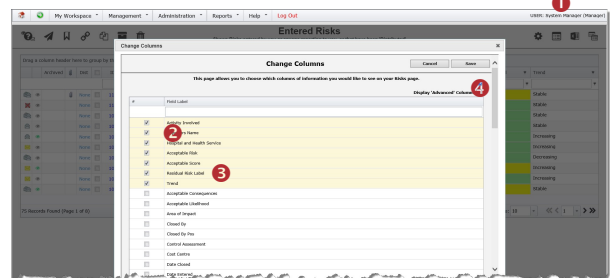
My Workspace | Management | Administration | Reports | Help | Log Out

USER: System Manager (Manager)

Entered Risks

Change Columns

Change Columns

Cancel

Save

This page allows you to choose which columns of information you would like to see on your Risks page.

Display 'Advanced' Columns

1

2

3

4

Drag a column header here to group by

Archived

Std

Trend

Stable

Stable

Stable

Stable

Increasing

Increasing

Decreasing

Increasing

Increasing

Stable

70 Records Found (Page 1 of 5)

| # | Field Label |
|---|---|
| ☑ | Activity Involved |
| ☑ | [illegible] Name |
| ☑ | Hospital and Health Service |
| ☑ | Acceptable Risk |
| ☑ | Acceptable Score |
| ☑ | Residual Risk Label |
| ☑ | Trend |
| ☐ | Acceptable Consequences |
| ☐ | Acceptable Likelihood |
| ☐ | Area of Impact |
| ☐ | Closed By |
| ☐ | Closed By Pos |
| ☐ | Control Assessment |
| ☐ | Cost Centre |
| ☐ | Date Closed |
| ☐ | Date Entered |